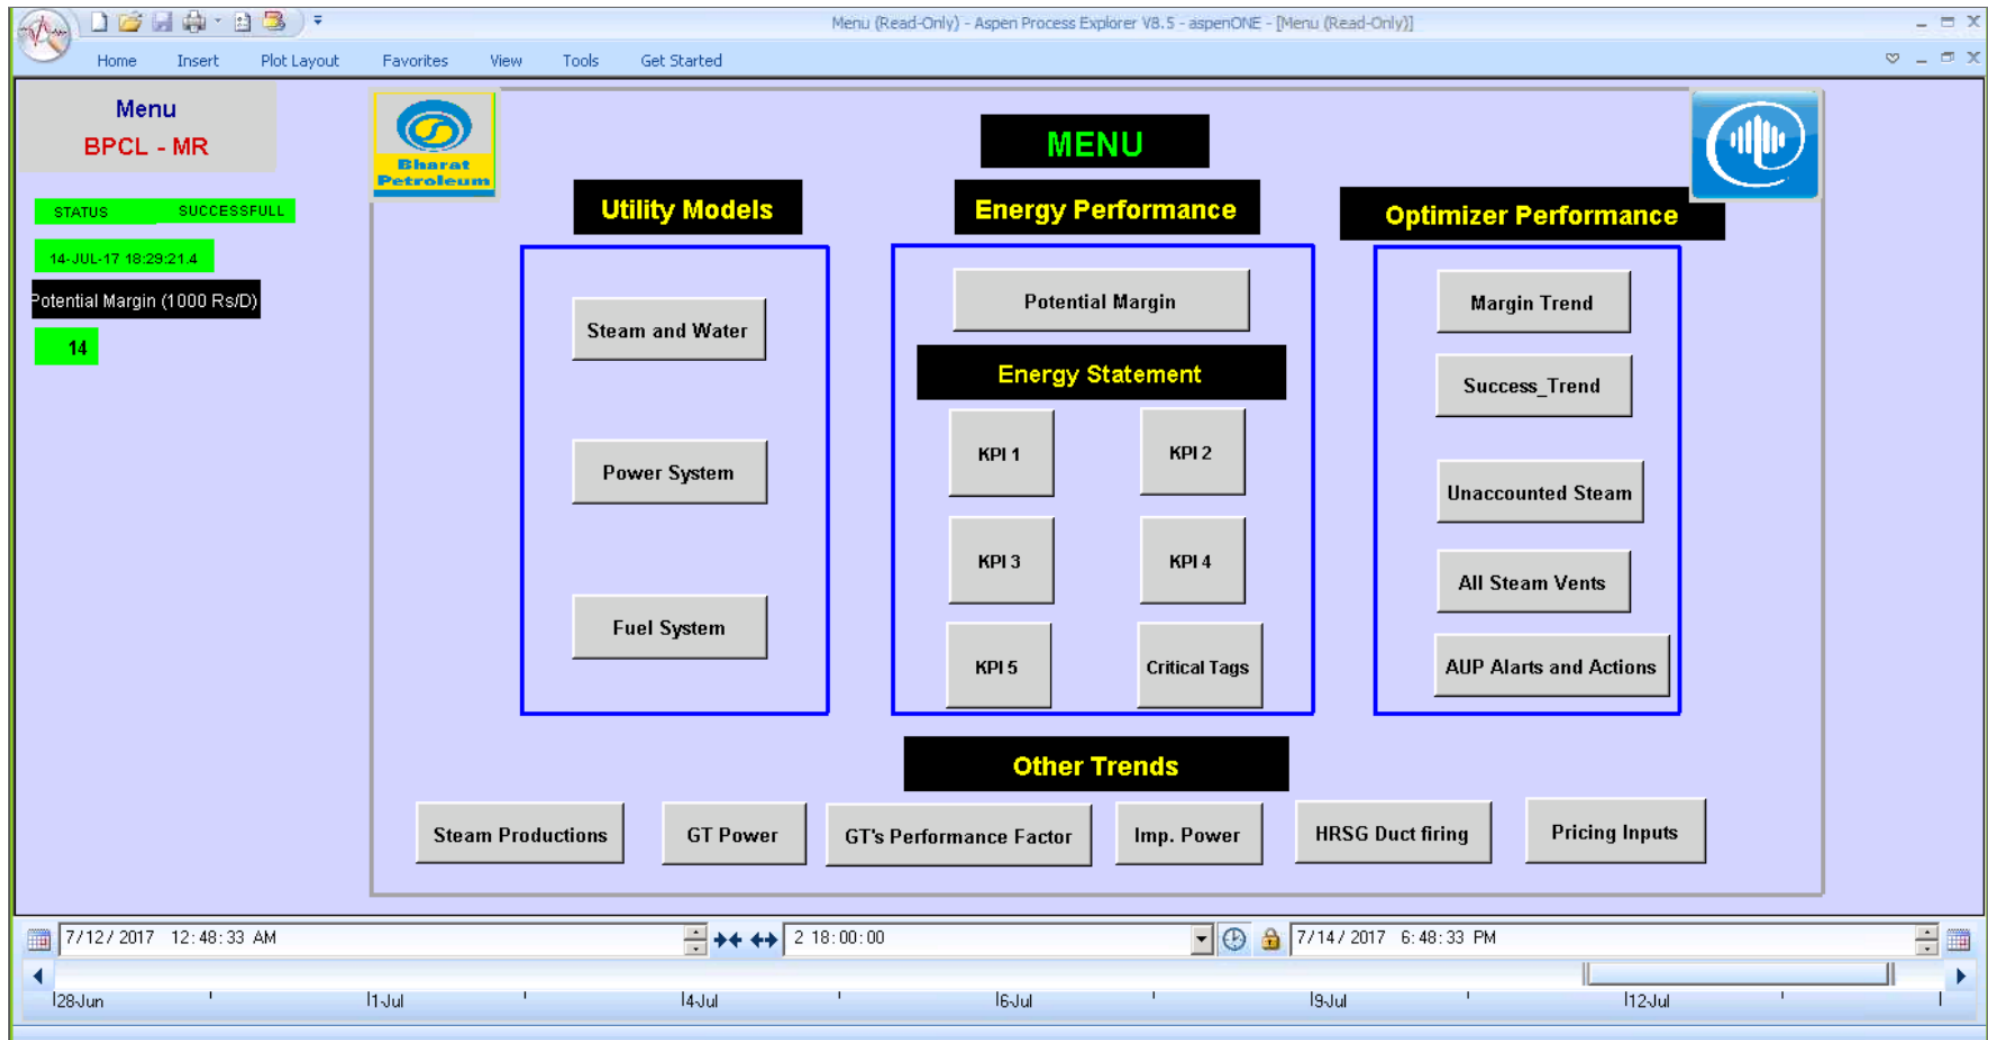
Menu (Read-Only) - Aspen Process Explorer V8.5 - aspenONE - [Menu (Read-Only)]

Home Insert Plot Layout Favorites View Tools Get Started

Menu
BPCL - MR

STATUS SUCCESSFULL

14-JUL-17 18:29:21.4

Potential Margin (1000 Rs/D)

14

Bharat Petroleum

MENU

Utility Models

Steam and Water

Power System

Fuel System

Energy Performance

Potential Margin

Energy Statement

KPI 1

KPI 2

KPI 3

KPI 4

KPI 5

Critical Tags

Optimizer Performance

Margin Trend

Success_Trend

Unaccounted Steam

All Steam Vents

AUP Alarts and Actions

Other Trends

Steam Productions

GT Power

GT's Performance Factor

Imp. Power

HRSG Duct firing

Pricing Inputs

7/12/2017 12:48:33 AM

2 18:00:00

7/14/2017 6:48:33 PM

28-Jun 1-Jul 4-Jul 6-Jul 9-Jul 12-Jul